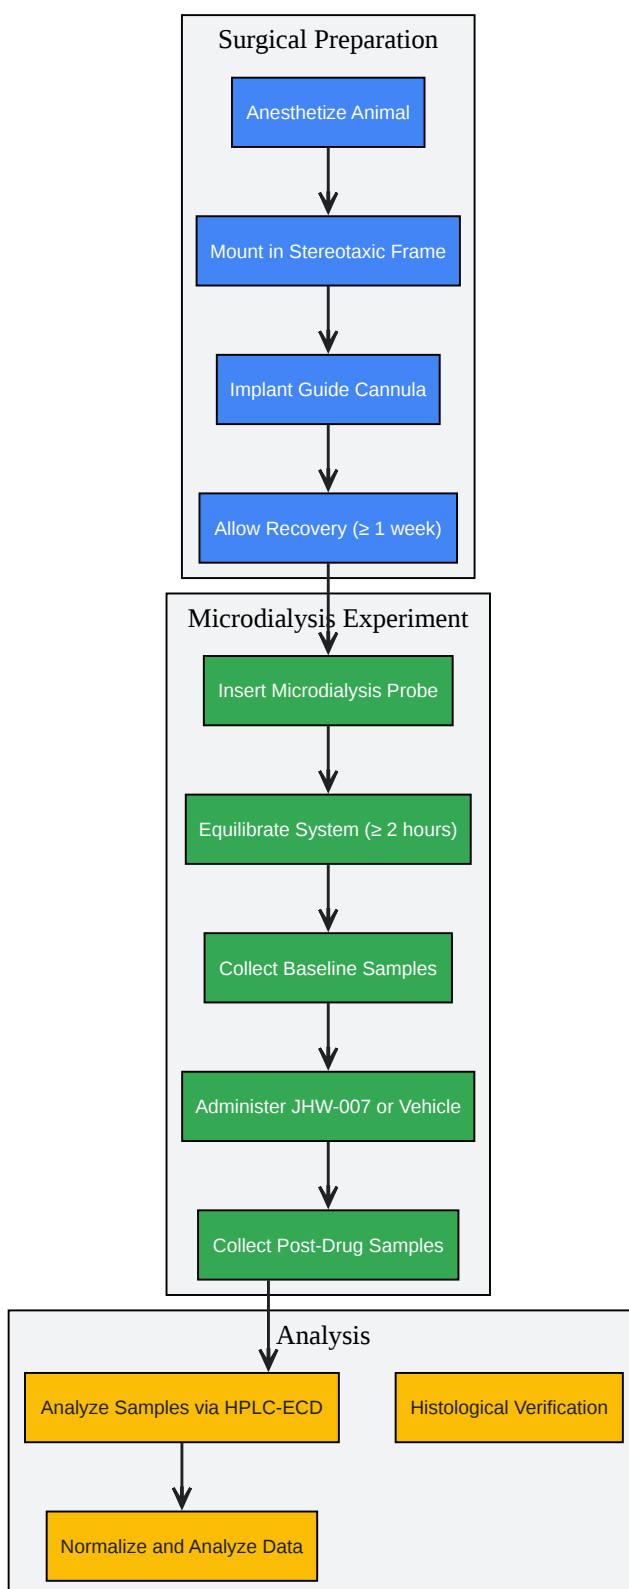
Surgical Preparation

Anesthetize Animal

Mount in Stereotaxic Frame

Implant Guide Cannula

Allow Recovery (≥ 1 week)

Microdialysis Experiment

Insert Microdialysis Probe

Equilibrate System (≥ 2 hours)

Collect Baseline Samples

Administer JHW-007 or Vehicle

Collect Post-Drug Samples

Analysis

Analyze Samples via HPLC-ECD

Histological Verification

Normalize and Analyze Data